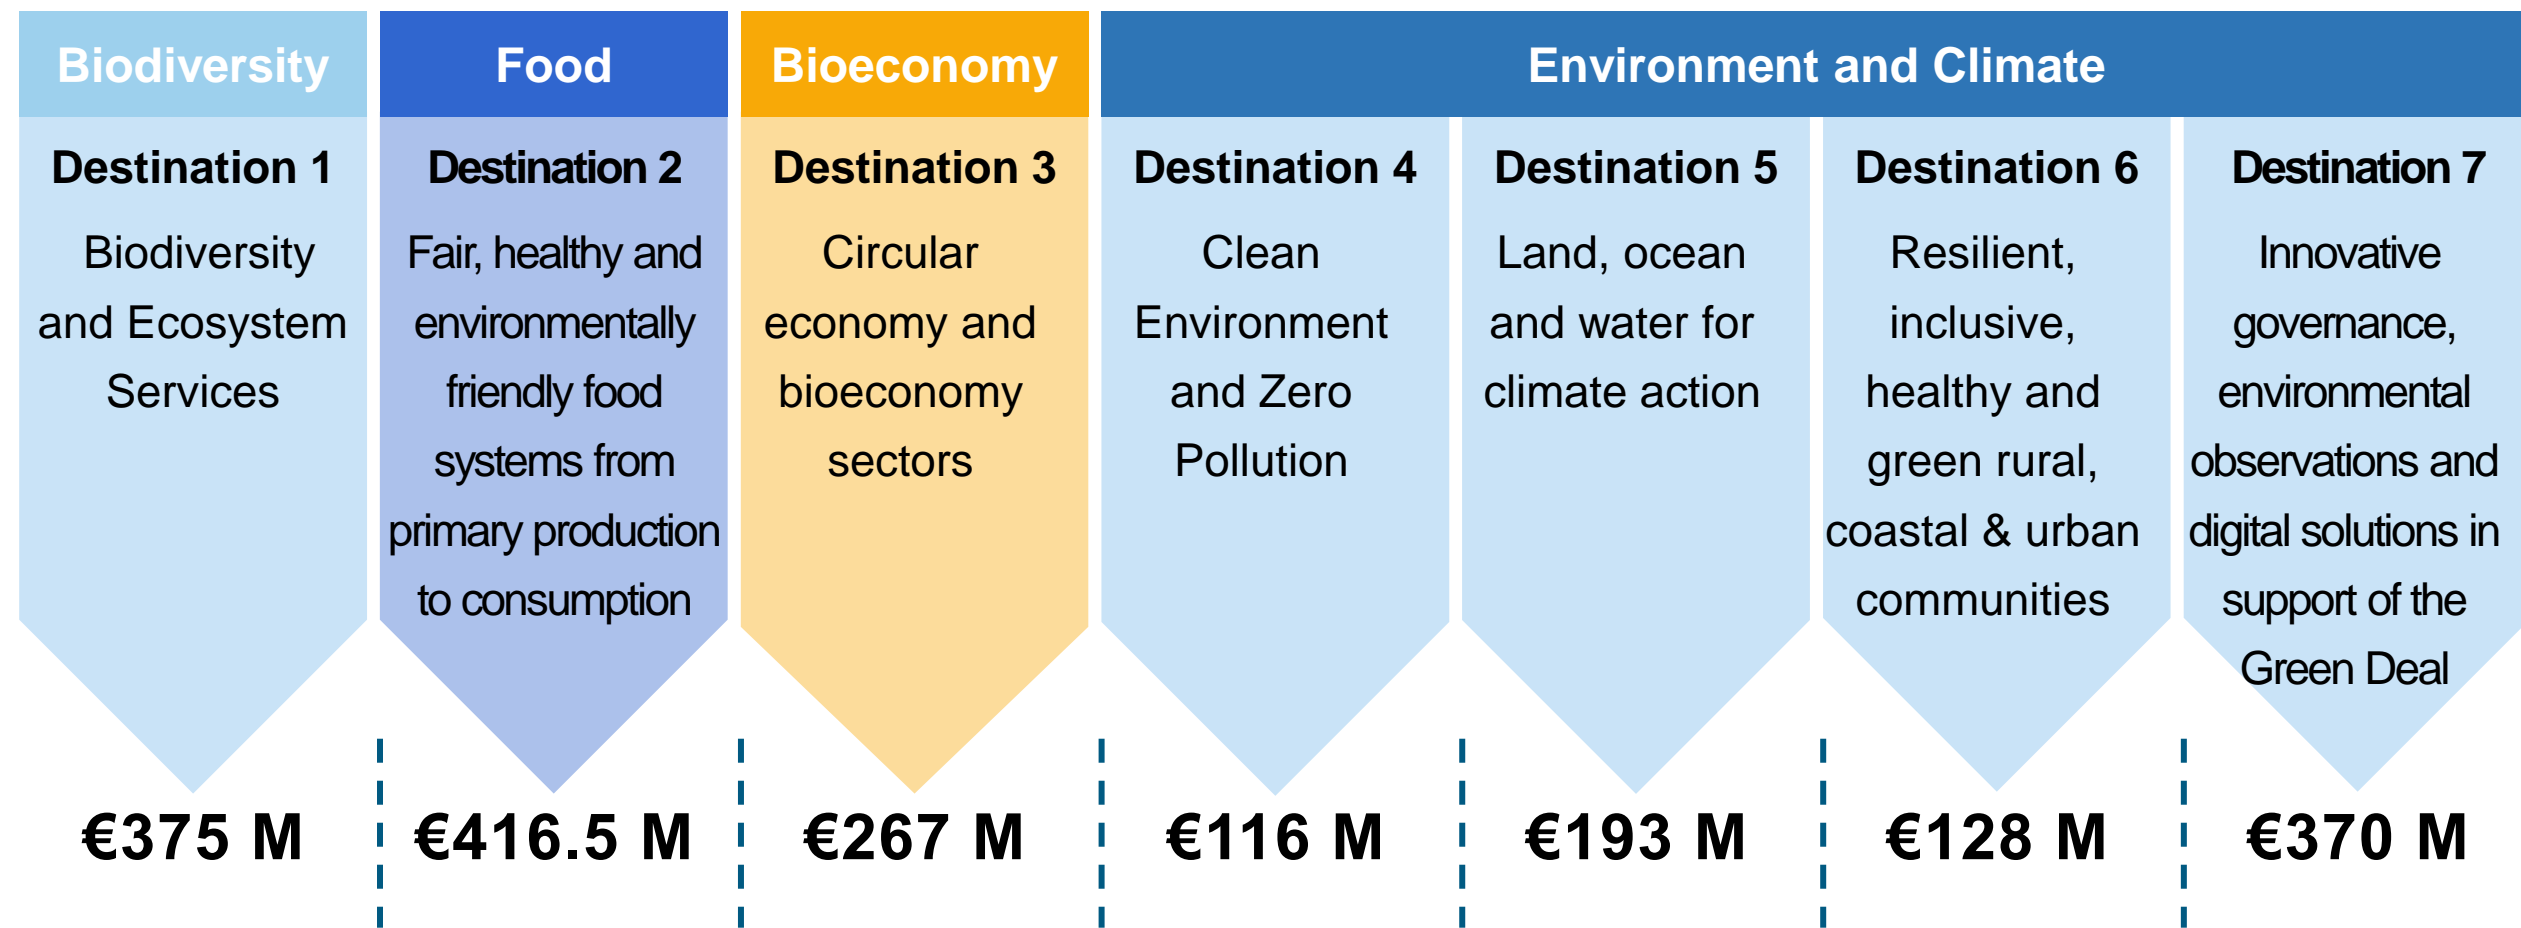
Biodiversity

Destination 1

Biodiversity and Ecosystem Services

€375 M

Food

Destination 2

Fair, healthy and environmentally friendly food systems from primary production to consumption

€416.5 M

Bioeconomy

Destination 3

Circular economy and bioeconomy sectors

€267 M

Environment and Climate

Destination 4

Clean Environment and Zero Pollution

€116 M

Destination 5

Land, ocean and water for climate action

€193 M

Destination 6

Resilient, inclusive, healthy and green rural, coastal & urban communities

€128 M

Destination 7

Innovative governance, environmental observations and digital solutions in support of the Green Deal

€370 M